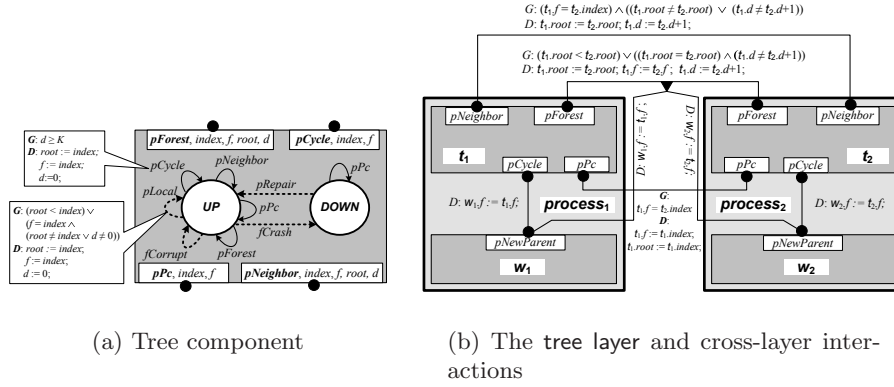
G: $d \geq K$
D: root := index;
f := index;
d:=0;

G: (root < index) ∨
(f = index ∧
(root ≠ index ∨ d ≠ 0))
D: root := index;
f := index;
d := 0;

pForest, index, f, root, d

pCycle, index, f

pCycle

pNeighbor

pPc

pLocal

UP

pRepair

DOWN

pPc

fCrash

fCorrupt

pForest

pPc, index, f

pNeighbor, index, f, root, d

G: ($t_1$.f = $t_2$.index) ∧ (($t_1$.root ≠ $t_2$.root) ∨ ($t_1$.d ≠ $t_2$.d+1))
D: $t_1$.root := $t_2$.root; $t_1$.d := $t_2$.d+1;

G: ($t_1$.root < $t_2$.root) ∨ (($t_1$.root = $t_2$.root) ∧ ($t_1$.d ≠ $t_2$.d+1))
D: $t_1$.root := $t_2$.root; $t_1$.f := $t_2$.f; $t_1$.d := $t_2$.d+1;

pNeighbor

pForest

$t_1$

pCycle

pPc

D: $w_1$.f := $t_1$.f;

D: $w_1$.f := $t_1$.f;

D: $w_2$.f := $t_2$.f;

process$_1$

G:
$t_1$.f = $t_2$.index
D:
$t_1$.f := $t_1$.index;
$t_1$.root := $t_1$.index;

pNewParent

$w_1$

pForest

pNeighbor

$t_2$

pPc

pCycle

process$_2$

D: $w_2$.f := $t_2$.f;

pNewParent

$w_2$

(a) Tree component

(b) The tree layer and cross-layer interactions